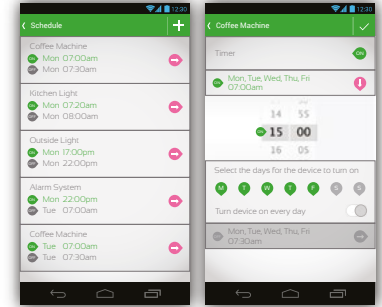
12:30

Schedule

+

Coffee Machine

ON Mon 07:00am

OFF Mon 07:30am

Kitchen Light

ON Mon 07:20am

OFF Mon 08:00am

Outside Light

ON Mon 17:00pm

OFF Mon 22:00pm

Alarm System

ON Mon 22:00pm

OFF Tue 07:00am

Coffee Machine

ON Tue 07:00am

OFF Tue 07:30am

12:30

Coffee Machine

Timer

ON

ON Mon, Tue, Wed, Thu, Fri 07:00am

14 55

ON 15 00

16 05

Select the days for the device to turn on

M T W T F S S

Turn device on every day

OFF Mon, Tue, Wed, Thu, Fri 07:30am